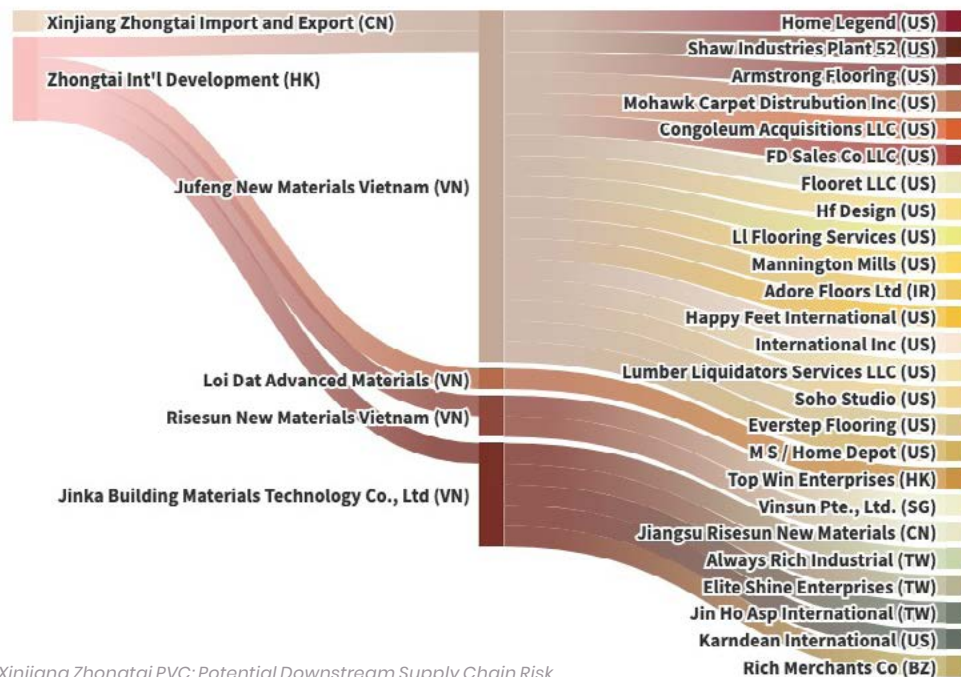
Xinjiang Zhongtai Import and Export (CN)
Zhongtai Int'l Development (HK)
Jufeng New Materials Vietnam (VN)
Loi Dat Advanced Materials (VN)
Risesun New Materials Vietnam (VN)
Jinka Building Materials Technology Co., Ltd (VN)

Home Legend (US)
Shaw Industries Plant 52 (US)
Armstrong Flooring (US)
Mohawk Carpet Distrubution Inc (US)
Congoleum Acquisitions LLC (US)
FD Sales Co LLC (US)
Flooret LLC (US)
Hf Design (US)
Ll Flooring Services (US)
Mannington Mills (US)
Adore Floors Ltd (IR)
Happy Feet International (US)
International Inc (US)
Lumber Liquidators Services LLC (US)
Soho Studio (US)
Everstep Flooring (US)
M S / Home Depot (US)
Top Win Enterprises (HK)
Vinsun Pte., Ltd. (SG)
Jiangsu Risesun New Materials (CN)
Always Rich Industrial (TW)
Elite Shine Enterprises (TW)
Jin Ho Asp International (TW)
Karndean International (US)
Rich Merchants Co (BZ)

Xinjiang Zhongtai PVC: Potential Downstream Supply Chain Risk